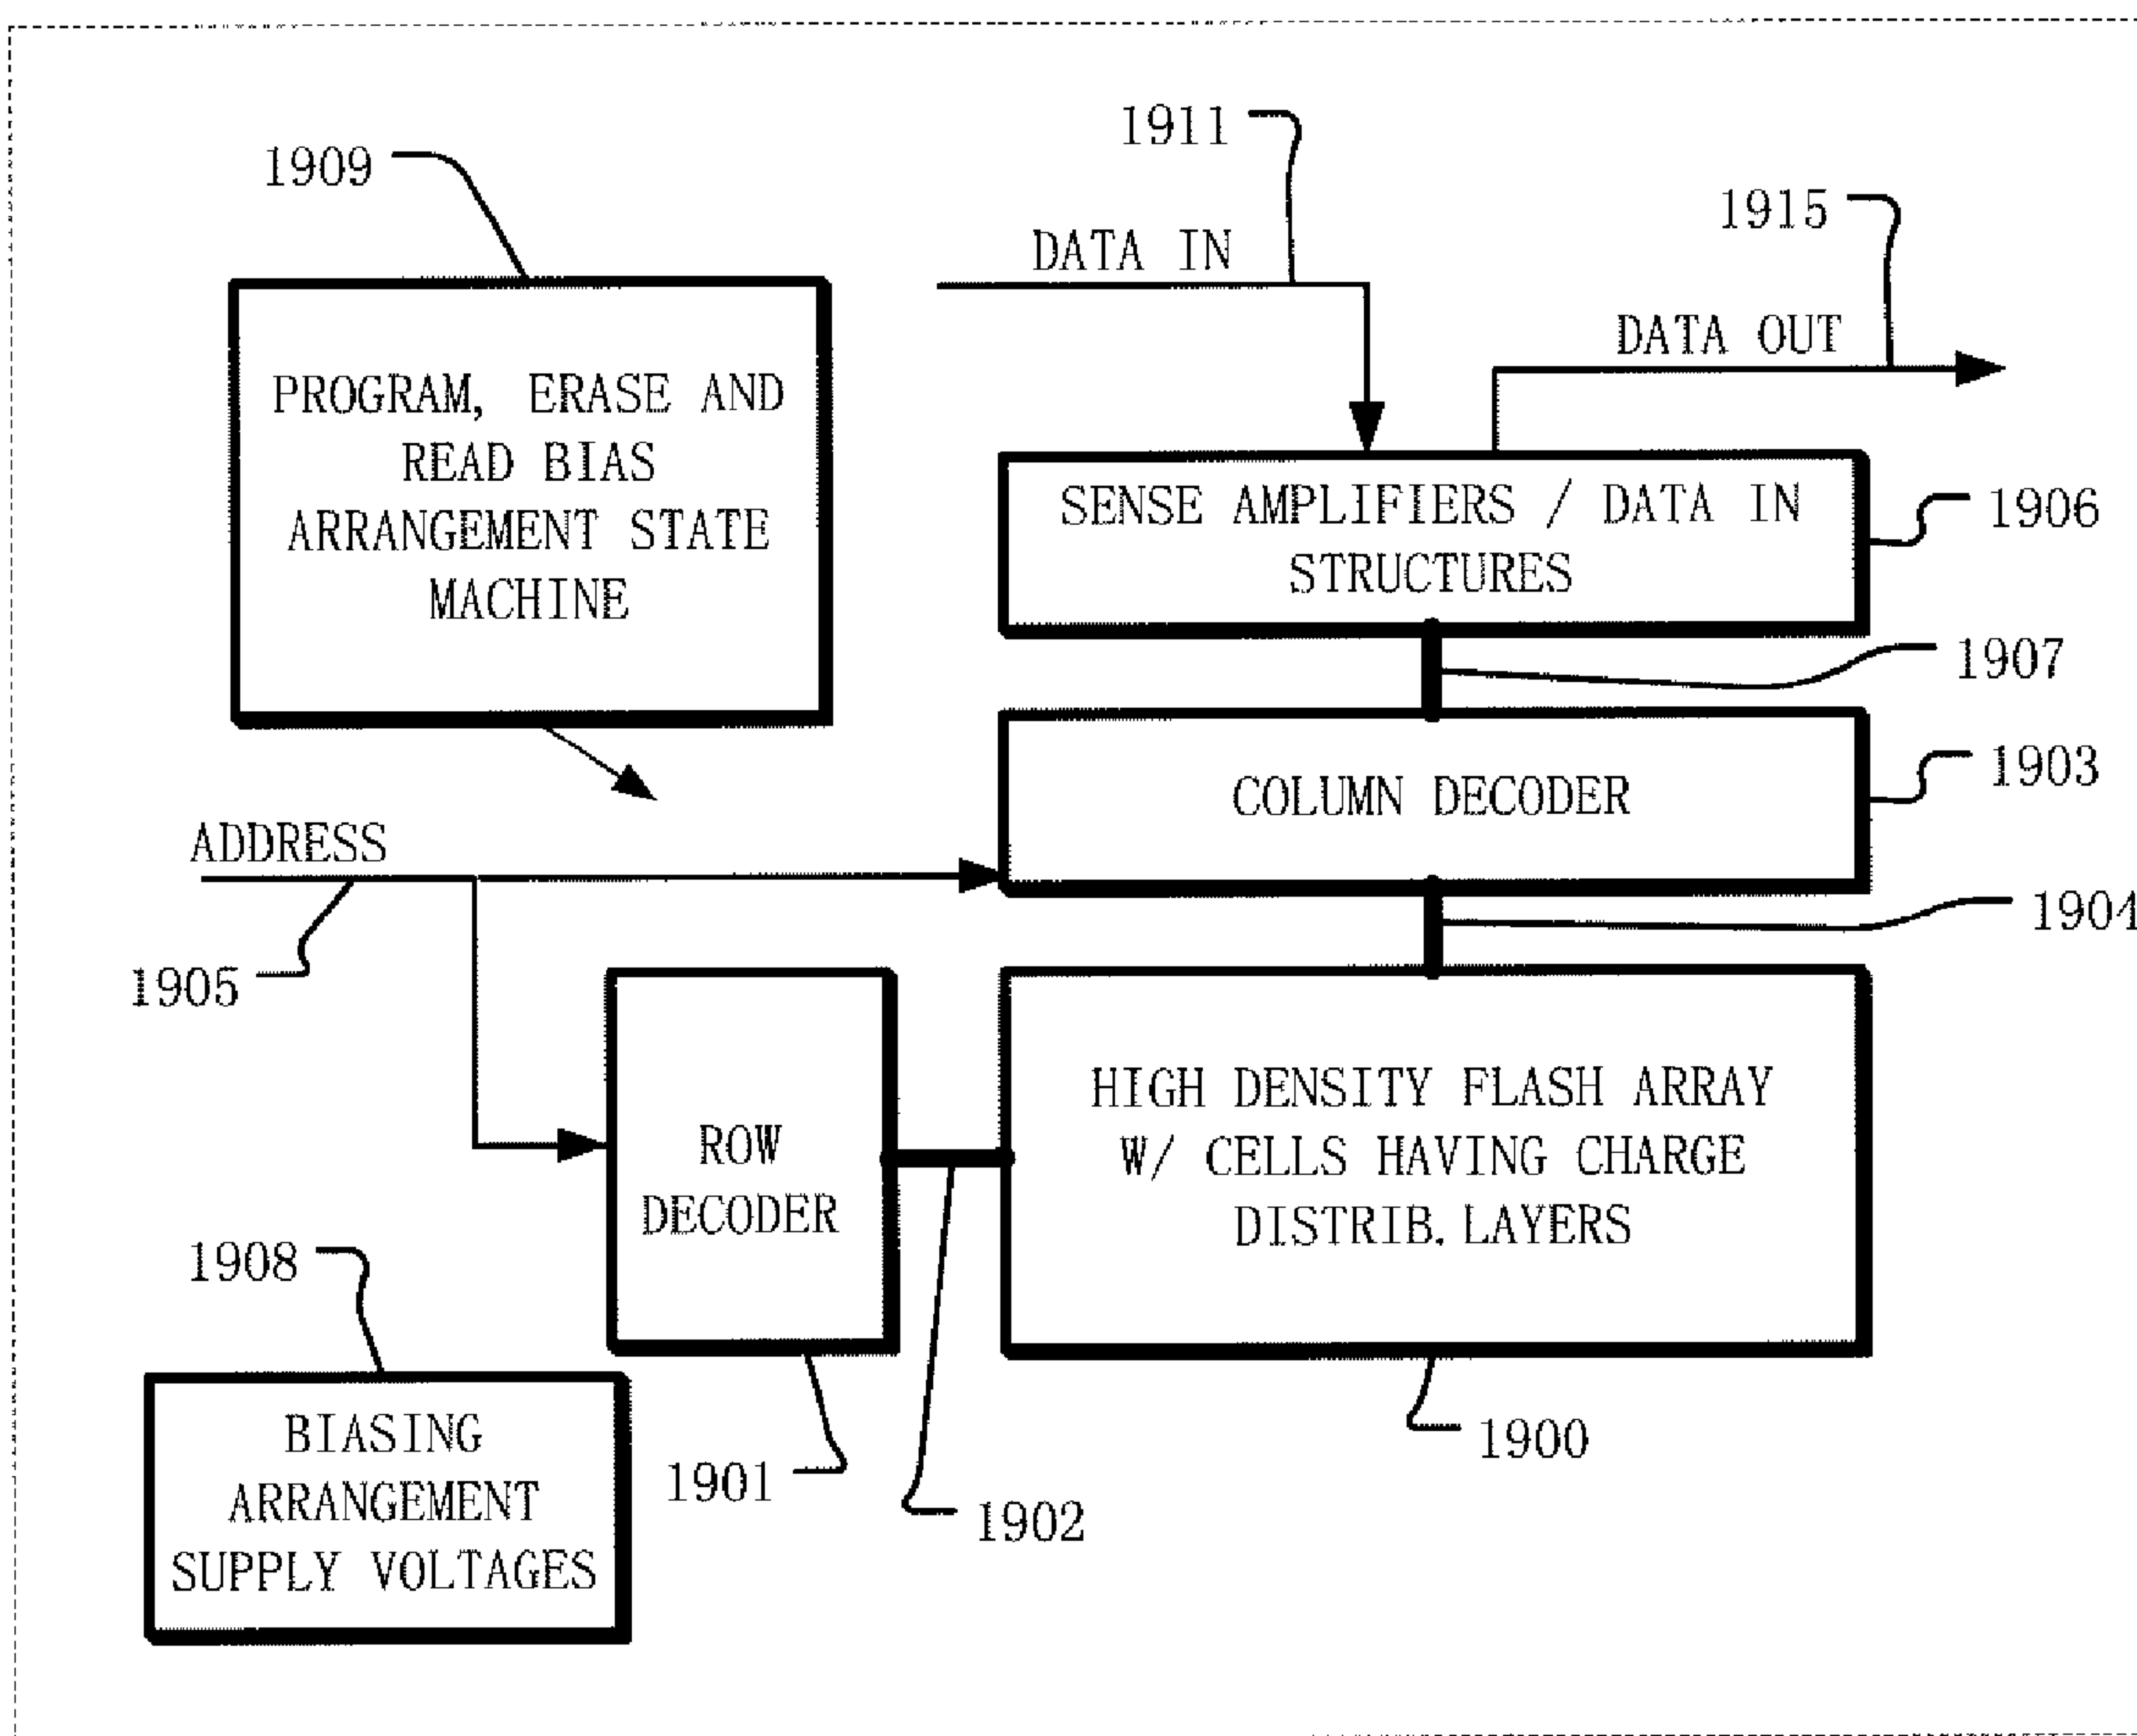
1909

PROGRAM, ERASE AND READ BIAS ARRANGEMENT STATE MACHINE

1911

DATA IN

1915

DATA OUT

SENSE AMPLIFIERS / DATA IN STRUCTURES

1906

1907

COLUMN DECODER

1903

ADDRESS

1904

1905

ROW DECODER

HIGH DENSITY FLASH ARRAY W/ CELLS HAVING CHARGE DISTRIB. LAYERS

1908

BIASING ARRANGEMENT SUPPLY VOLTAGES

1901

1902

1900